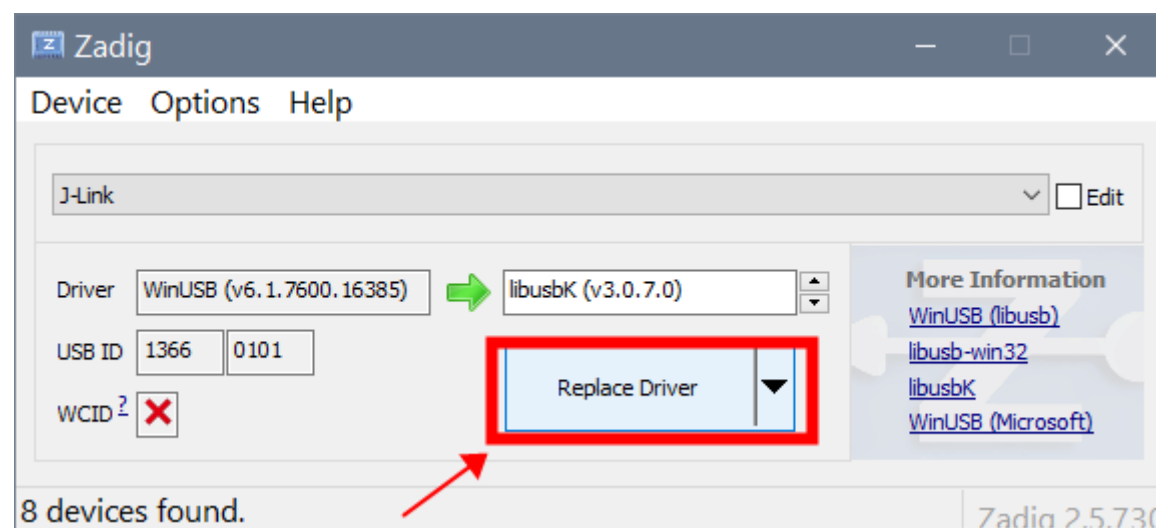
Zadig

Device Options Help

J-Link

Edit

Driver WinUSB (v6.1.7600.16385) libusbK (v3.0.7.0)

USB ID 1366 0101

WCID ?

Replace Driver

More Information

WinUSB (libusb)

libusb-win32

libusbK

WinUSB (Microsoft)

8 devices found.

Zadig 2.5.73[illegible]